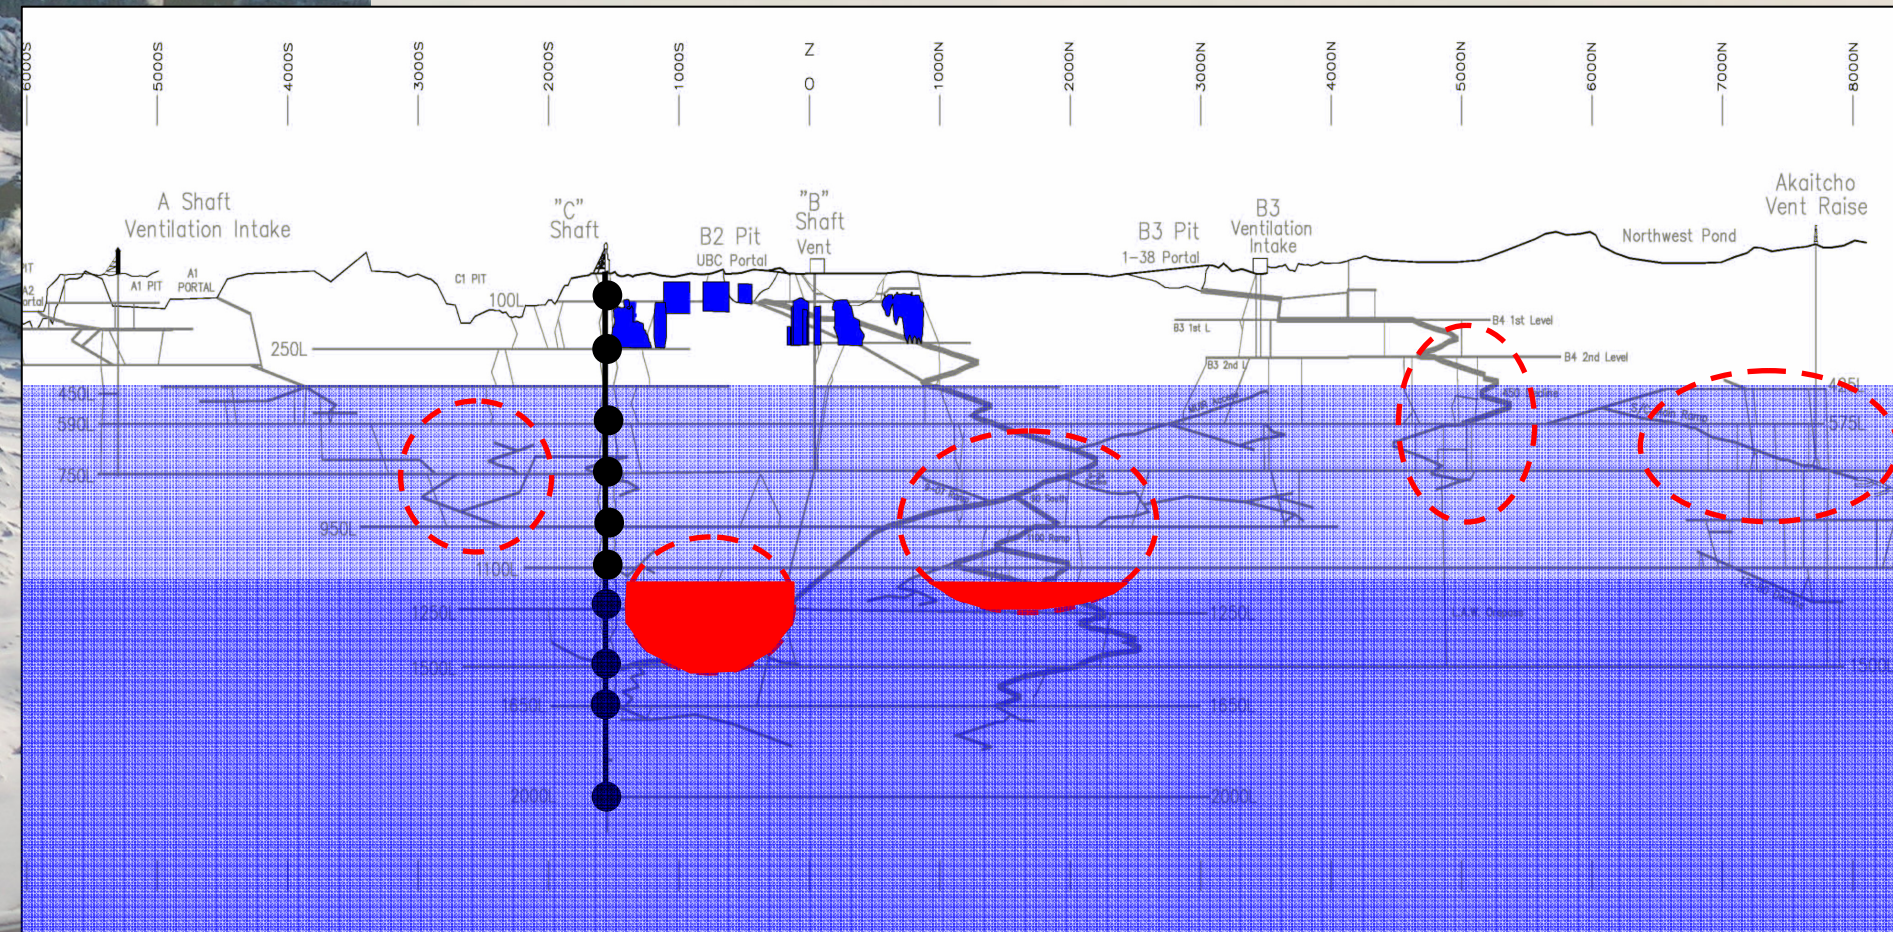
6000S 5000S 4000S 3000S 2000S 1000S Z 0 1000N 2000N 3000N 4000N 5000N 6000N 7000N 8000N

A Shaft Ventilation Intake

"C" Shaft

B2 Pit UBC Portal

"B" Shaft Vent

B3 Pit 1-38 Portal

B3 Ventilation Intake

Northwest Pond

Akaitcho Vent Raise

A1 PIT

A1 PORTAL

A2 Portal

C1 PIT

100L

250L

B3 1st L

B3 2nd L

B4 1st Level

B4 2nd Level

450L

575L

750L

950L

1100L

1250L

1250L

1500L

1500L

1650L

1650L

2000L

2000L